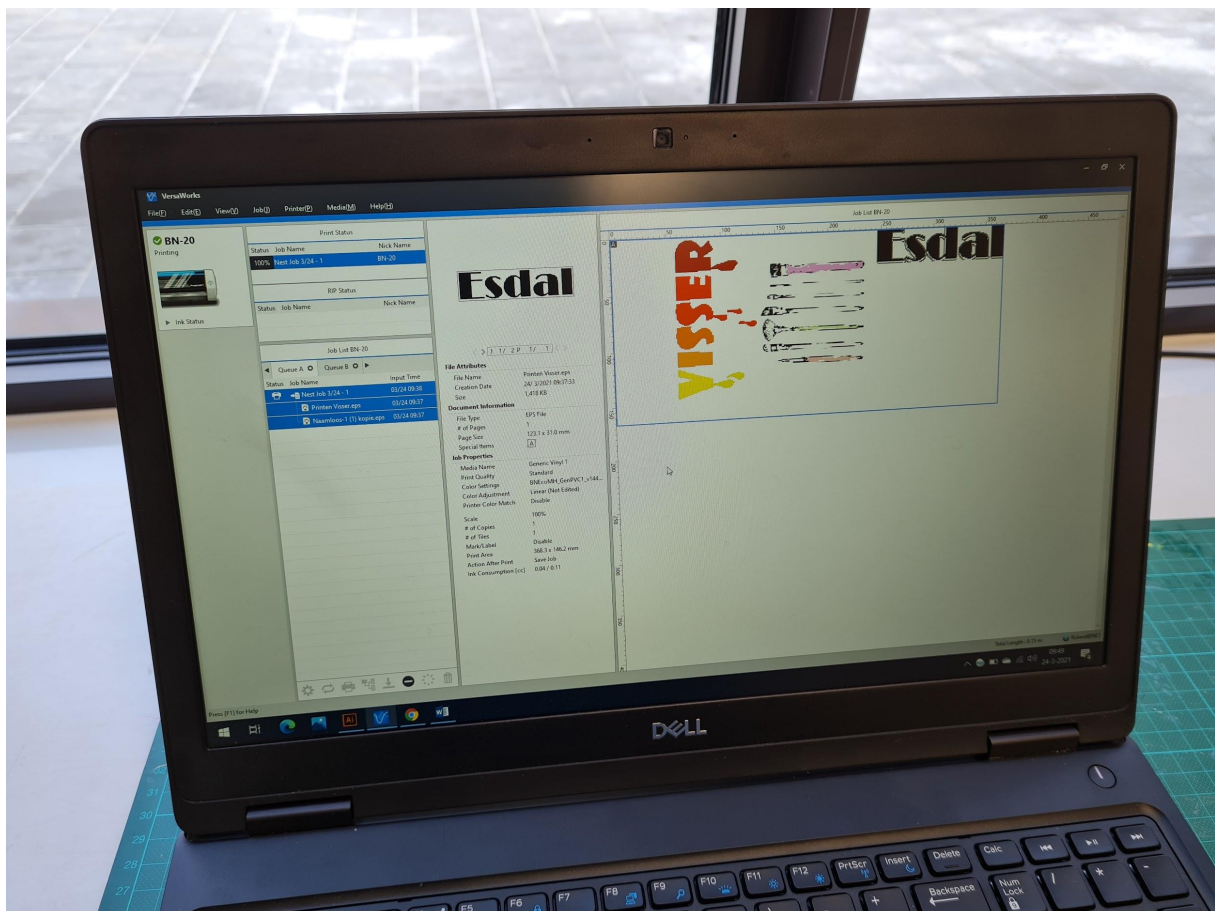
VersaWorks

File(F) Edit(E) View(V) Job(J) Printer(P) Media(M) Help(H)

BN-20
Printing

Ink Status

Print Status

| Status | Job Name | Nick Name |
|---|---|---|
| 100% | Nest Job 3/24 - 1 | BN-20 |

RIP Status

| Status | Job Name | Nick Name |
|---|---|---|

Job List BN-20

Queue A Queue B

| Status | Job Name | Input Time |
|---|---|---|
| | Nest Job 3/24 - 1 | 03/24 09:38 |
| | Printen Visser.eps | 03/24 09:37 |
| | Naamloos-1 (1) kopie.eps | 03/24 09:37 |

Esdal

1/ 2 P 1/ 1

File Attributes
File Name Printen Visser.eps
Creation Date 24/ 3/2021 09:37:33
Size 1,418 KB
Document Information
File Type EPS File
# of Pages 1
Page Size 123.1 x 31.0 mm
Special Items A
Job Properties
Media Name Generic Vinyl 1
Print Quality Standard
Color Settings BNEcoMH_GenPVC1_v144...
Color Adjustment Linear (Not Edited)
Printer Color Match Disable
Scale 100%
# of Copies 1
# of Tiles 1
Mark/Label Disable
Print Area 366.3 x 146.2 mm
Action After Print Save Job
Ink Consumption (cc) 0.04 / 0.11

Job List BN-20

50 100 150 200 250 300 350 400 450

VISSER

Esdal

Press [F1] for Help

09:45
24-3-2021

DELL

F5 F6 F7 F8 F9 F10 F11 F12 PrtScr Insert Delete Calc Backspace Num Lock